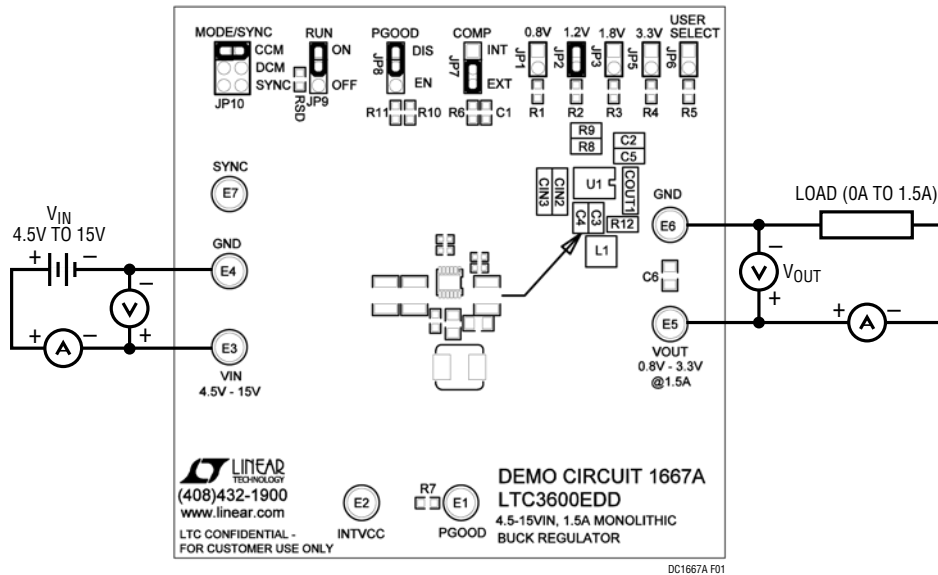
MODE/SYNC
CCM
DCM
SYNC
JP10

RUN
ON
OFF
RSD
JP9

PGOOD
JP8
DIS
EN
R11 R10

COMP
JP7
INT
EXT
R6 C1

0.8V
JP1
R1

1.2V
JP2
R2

JP3
1.8V
R3

JP5
3.3V
R4

USER SELECT
JP6
R5

R9
R8
C2
C5
CIN3
CIN2
U1
COUT1
C4
C3
R12
L1
C6

SYNC
E7

$V_{IN}$
4.5V TO 15V
+
–
GND
E4
–
V
+
+
A
–
E3
VIN
4.5V - 15V

GND
E6
LOAD (0A TO 1.5A)
–
V
$V_{OUT}$
+
E5
+
A
–
VOUT
0.8V - 3.3V
@1.5A

LINEAR TECHNOLOGY
(408)432-1900
www.linear.com
LTC CONFIDENTIAL - FOR CUSTOMER USE ONLY

E2
INTVCC

R7
E1
PGOOD

DEMO CIRCUIT 1667A
LTC3600EDD
4.5-15VIN, 1.5A MONOLITHIC BUCK REGULATOR

DC1667A F01